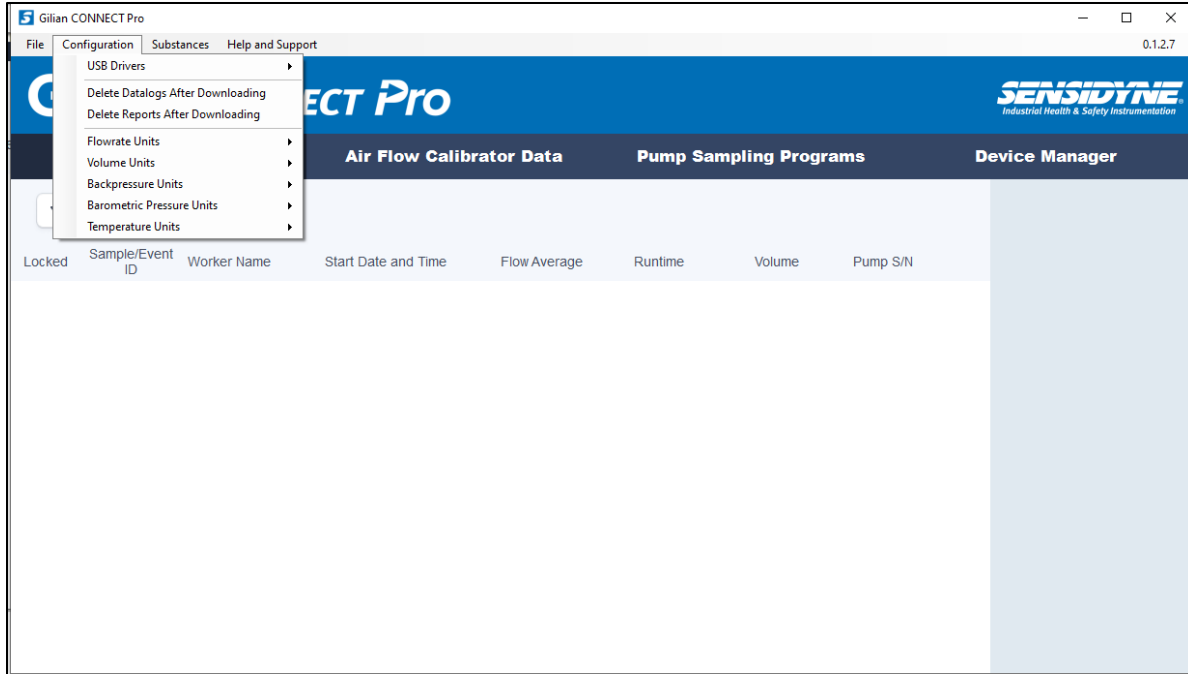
Gilian CONNECT Pro

File Configuration Substances Help and Support

0.1.2.7

USB Drivers

Delete Datalogs After Downloading
Delete Reports After Downloading

Flowrate Units
Volume Units
Backpressure Units
Barometric Pressure Units
Temperature Units

ECT Pro

SENSIDYNE
Industrial Health & Safety Instrumentation

Air Flow Calibrator Data Pump Sampling Programs Device Manager

| Locked | Sample/Event ID | Worker Name | Start Date and Time | Flow Average | Runtime | Volume | Pump S/N |
|---|---|---|---|---|---|---|---|